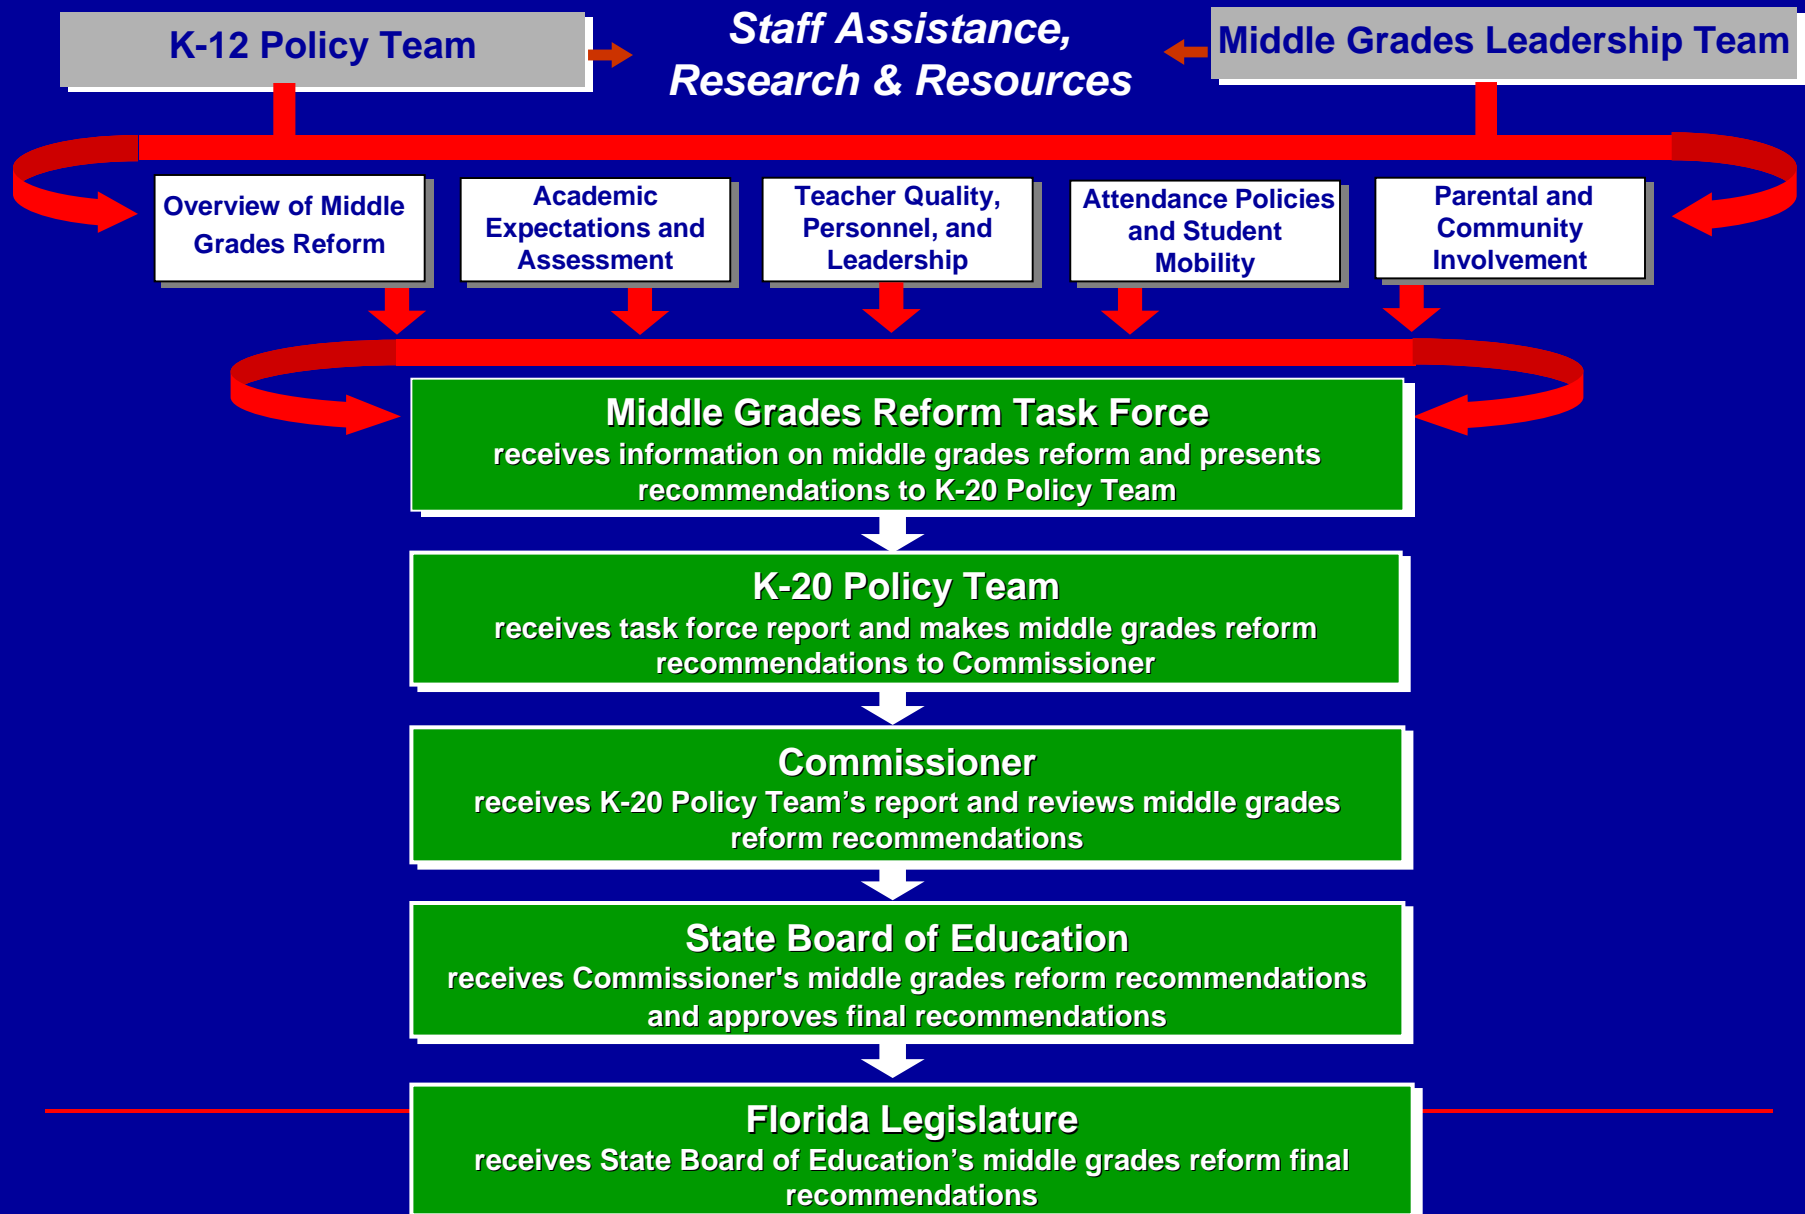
K-12 Policy Team

Staff Assistance, Research & Resources

Middle Grades Leadership Team

Overview of Middle Grades Reform

Academic Expectations and Assessment

Teacher Quality, Personnel, and Leadership

Attendance Policies and Student Mobility

Parental and Community Involvement

Middle Grades Reform Task Force
receives information on middle grades reform and presents recommendations to K-20 Policy Team

K-20 Policy Team
receives task force report and makes middle grades reform recommendations to Commissioner

Commissioner
receives K-20 Policy Team's report and reviews middle grades reform recommendations

State Board of Education
receives Commissioner's middle grades reform recommendations and approves final recommendations

Florida Legislature
receives State Board of Education's middle grades reform final recommendations